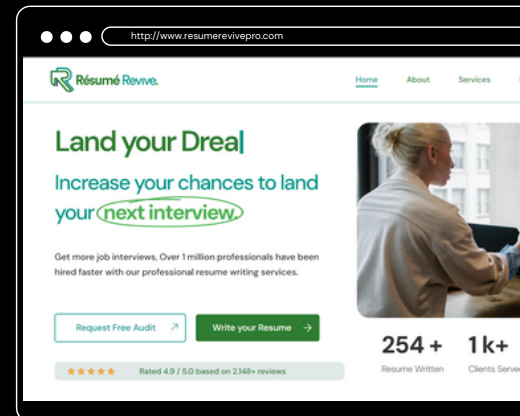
http://www.resumerevivepro.com

Résumé Revive.

Home About Services Clients

Land your Drea|

Increase your chances to land your next interview.

Get more job interviews, Over 1 million professionals have been hired faster with our professional resume writing services.

Request Free Audit

Write your Resume

Rated 4.9 / 5.0 based on 2,148+ reviews

254 +
Resume Written

1k+
Clients Serve